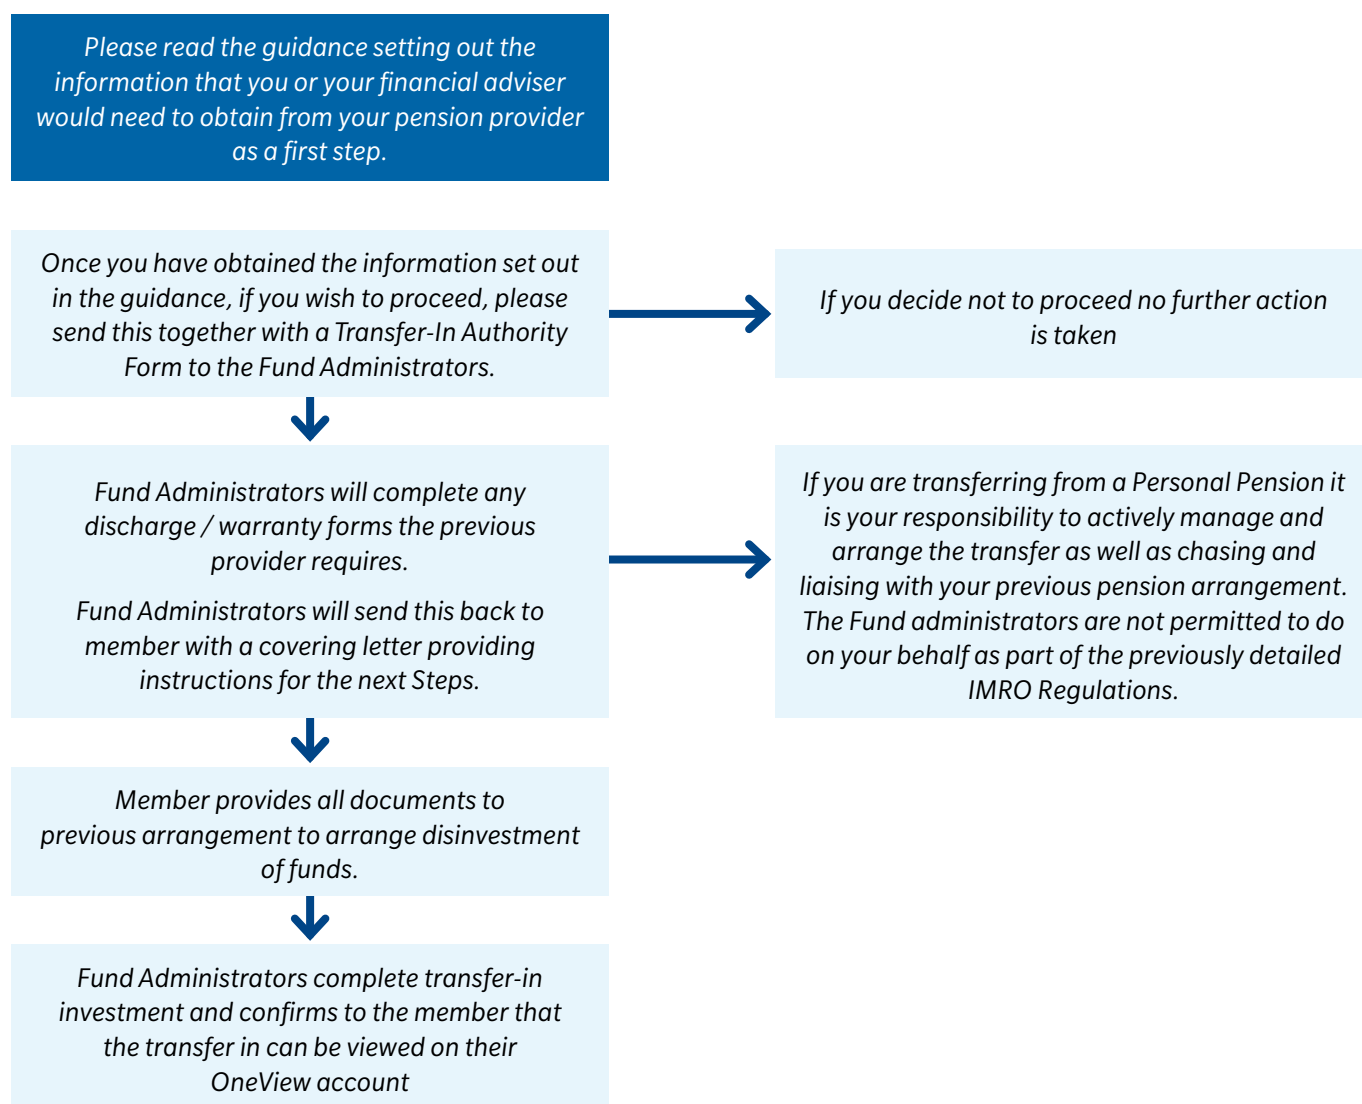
Please read the guidance setting out the information that you or your financial adviser would need to obtain from your pension provider as a first step.

Once you have obtained the information set out in the guidance, if you wish to proceed, please send this together with a Transfer-In Authority Form to the Fund Administrators.

If you decide not to proceed no further action is taken

Fund Administrators will complete any discharge / warranty forms the previous provider requires.

Fund Administrators will send this back to member with a covering letter providing instructions for the next Steps.

If you are transferring from a Personal Pension it is your responsibility to actively manage and arrange the transfer as well as chasing and liaising with your previous pension arrangement. The Fund administrators are not permitted to do on your behalf as part of the previously detailed IMRO Regulations.

Member provides all documents to previous arrangement to arrange disinvestment of funds.

Fund Administrators complete transfer-in investment and confirms to the member that the transfer in can be viewed on their OneView account